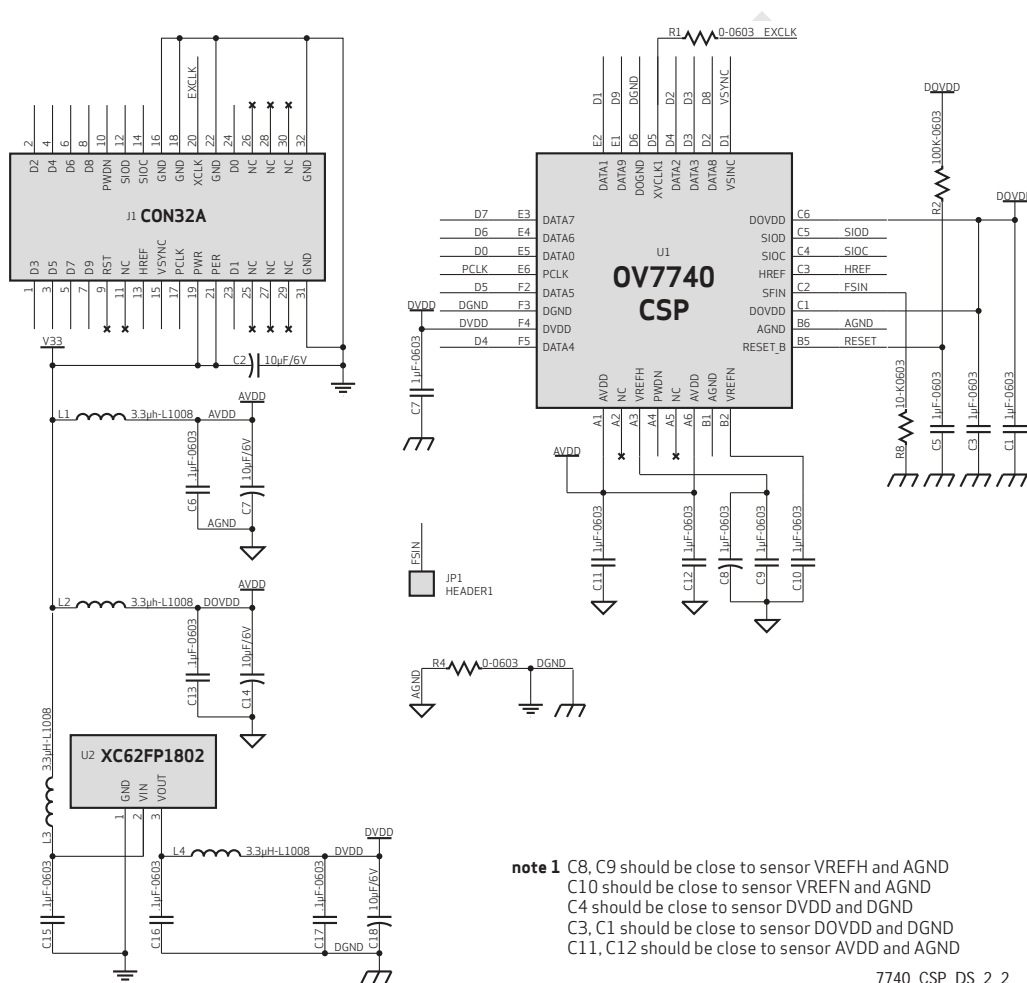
J1 CON32A

2 4 6 8 10 12 14 16 18 20 22 24 26 28 30 32
D2 D4 D6 D8 PWDN SIOD SIOC GND GND XCLK GND D0 NC NC NC GND
EXCLK
D3 D5 D7 D9 RST NC HREF VSYNC PCLK PWR PER D1 NC NC NC GND
1 3 5 7 9 11 13 15 17 19 21 23 25 27 29 31

V33
C2 10µF/6V

L1 3.3µh-L1008 AVDD
AVDD
C6 1µF-0603
C7 10µF/6V
AGND

L2 3.3µh-L1008 DOVDD
AVDD
C13 1µF-0603
C14 10µF/6V

L3 3.3µH-L1008

U2 XC62FP1802
GND VIN VOUT
1 2 3

L4 3.3µH-L1008 DVDD
DVDD
C15 1µF-0603
C16 1µF-0603
C17 1µF-0603
C18 10µF/6V
DGND

R1 0-0603 EXCLK

D1 D9 DGND D6 D2 D3 D8 VSYNC
E2 E1 D6 D5 D4 D3 D2 D1
DATA1 DATA9 DOGND XVCLK1 DATA2 DATA3 DATA8 VSINC

U1
OV7740
CSP

D7 E3 DATA7
D6 E4 DATA6
D0 E5 DATA0
PCLK E6 PCLK
D5 F2 DATA5
DGND F3 DGND
DVDD F4 DVDD
D4 F5 DATA4
DVDD
C7 1µF-0603

DOVDD C6
SIOD C5 SIOD
SIOC C4 SIOC
HREF C3 HREF
SFIN C2 FSIN
DOVDD C1
AGND B6 AGND
RESET_B B5 RESET

AVDD NC VREFH PWDN NC AVDD AGND VREFN
A1 A2 A3 A4 A5 A6 B1 B2

AVDD
C11 1µF-0603
C12 1µF-0603
C8 1µF-0603
C9 1µF-0603
C10 1µF-0603

DOVDD
R2 100K-0603
DOVDD
R8 10-K0603
C5 1µF-0603
C3 1µF-0603
C1 1µF-0603

FSIN
JP1
HEADER1

AGND
R4 0-0603 DGND

note 1 C8, C9 should be close to sensor VREFH and AGND
C10 should be close to sensor VREFN and AGND
C4 should be close to sensor DVDD and DGND
C3, C1 should be close to sensor DOVDD and DGND
C11, C12 should be close to sensor AVDD and AGND

7740_CSP_DS_2_2